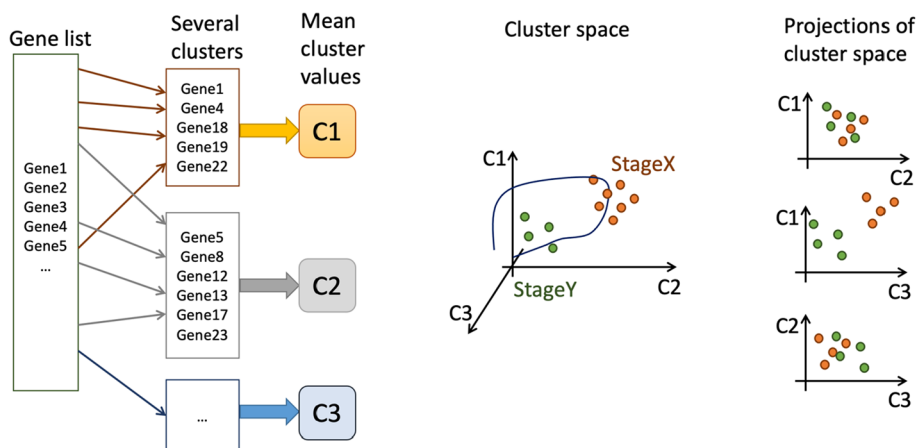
Gene list

Gene1
Gene2
Gene3
Gene4
Gene5
...

Several clusters

Gene1
Gene4
Gene18
Gene19
Gene22

Gene5
Gene8
Gene12
Gene13
Gene17
Gene23

...

Mean cluster values

C1

C2

C3

Cluster space

C1

StageX

StageY

C2

C3

Projections of cluster space

C1

C2

C1

C3

C2

C3